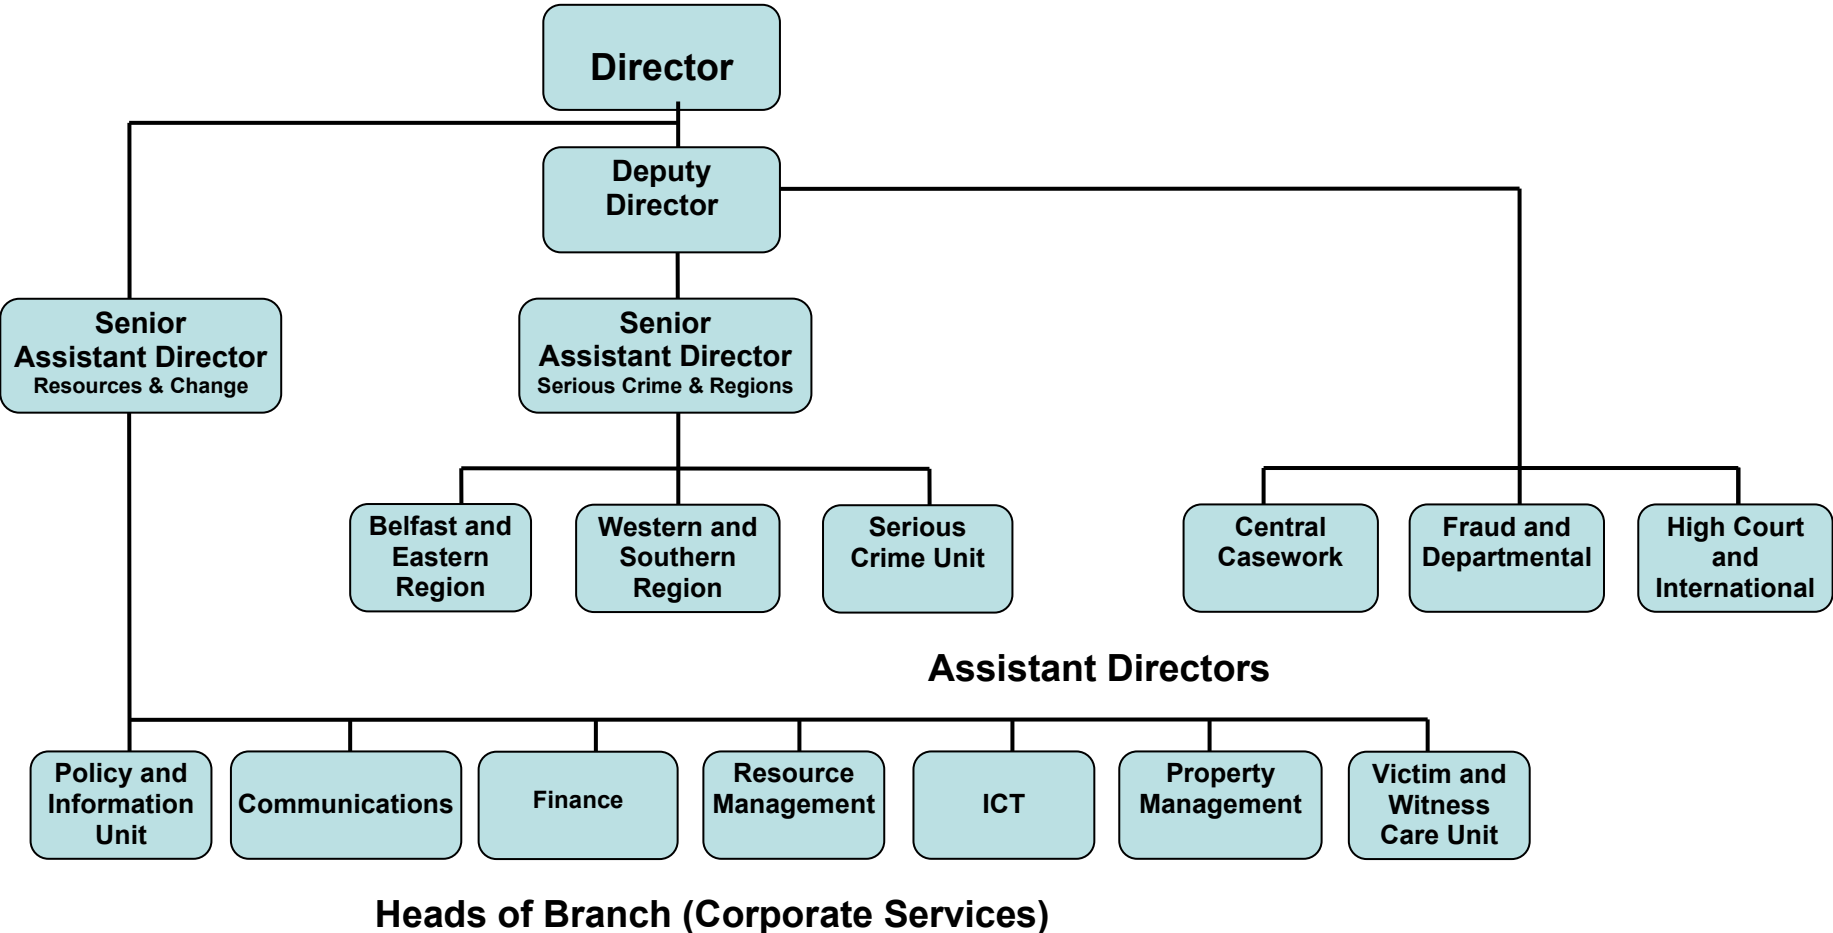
Director

Deputy Director

Senior Assistant Director
Resources & Change

Senior Assistant Director
Serious Crime & Regions

Belfast and Eastern Region

Western and Southern Region

Serious Crime Unit

Central Casework

Fraud and Departmental

High Court and International

Assistant Directors

Policy and Information Unit

Communications

Finance

Resource Management

ICT

Property Management

Victim and Witness Care Unit

Heads of Branch (Corporate Services)